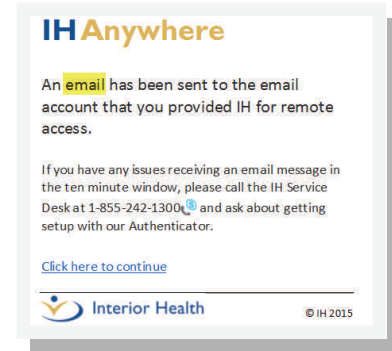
IH Anywhere

An email has been sent to the email account that you provided IH for remote access.

If you have any issues receiving an email message in the ten minute window, please call the IH Service Desk at 1-855-242-1300 and ask about getting setup with our Authenticator.

Click here to continue

Interior Health

© IH 2015